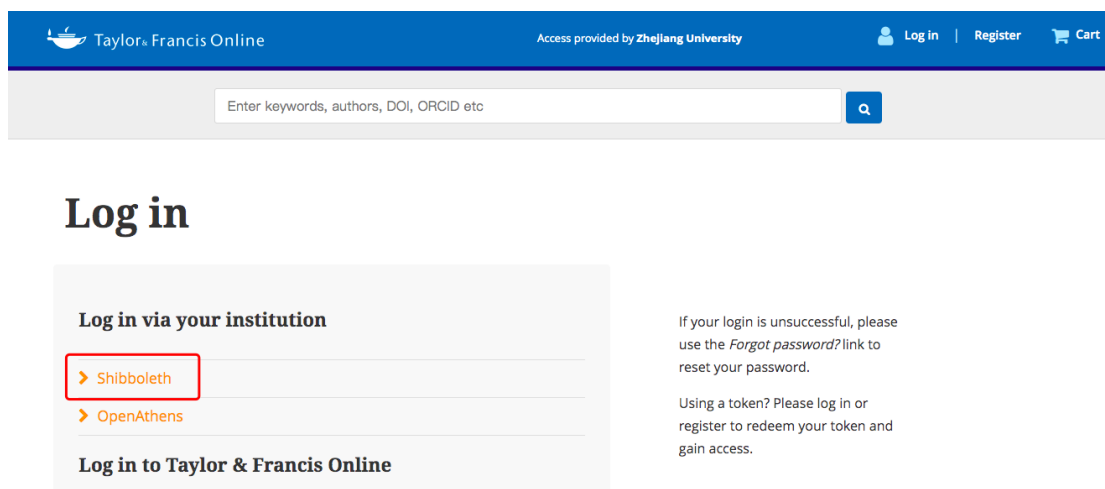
Taylor & Francis Online

Access provided by Zhejiang University

Log in | Register Cart

Enter keywords, authors, DOI, ORCID etc

Log in

Log in via your institution

Shibboleth

OpenAthens

Log in to Taylor & Francis Online

If your login is unsuccessful, please use the *Forgot password?* link to reset your password.

Using a token? Please log in or register to redeem your token and gain access.